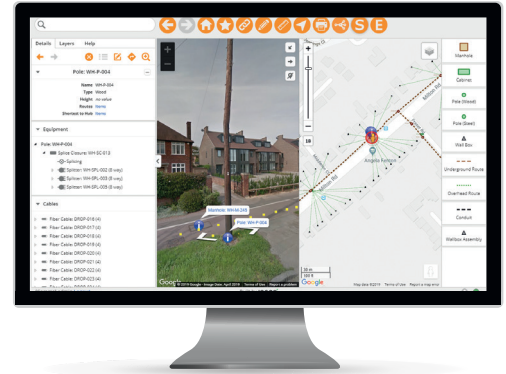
Details Layers Help

Pole: WH-P-004

Name WH-P-004
Type Wood
Height no value
Routes None
Distance to Hub None

Equipment

Pole: WH-P-004
Splice Closure: WH-EC-013
Splicing
Splitter: WH-SPL-002 (8 way)
Splitter: WH-SPL-003 (8 way)
Splitter: WH-SPL-009 (8 way)

Cables

Fiber Cable: DROP-016 (4)
Fiber Cable: DROP-017 (4)
Fiber Cable: DROP-018 (4)
Fiber Cable: DROP-019 (4)
Fiber Cable: DROP-020 (4)
Fiber Cable: DROP-021 (4)
Fiber Cable: DROP-022 (4)
Fiber Cable: DROP-023 (4)
Fiber Cable: DROP-024 (4)

Manhole: WH-M-245
Pole: WH-P-004

© 2019 Google · Image Date: April 2019 Terms of Use Report a problem

Google

Angela Avenue

30 m
100 ft

Map data ©2019 Terms of Use Report a map error

Manhole
Cabinet
Pole (Wood)
Pole (Steel)
Wall Box
Underground Route
Overhead Route
Conduit
Wallbox Assembly